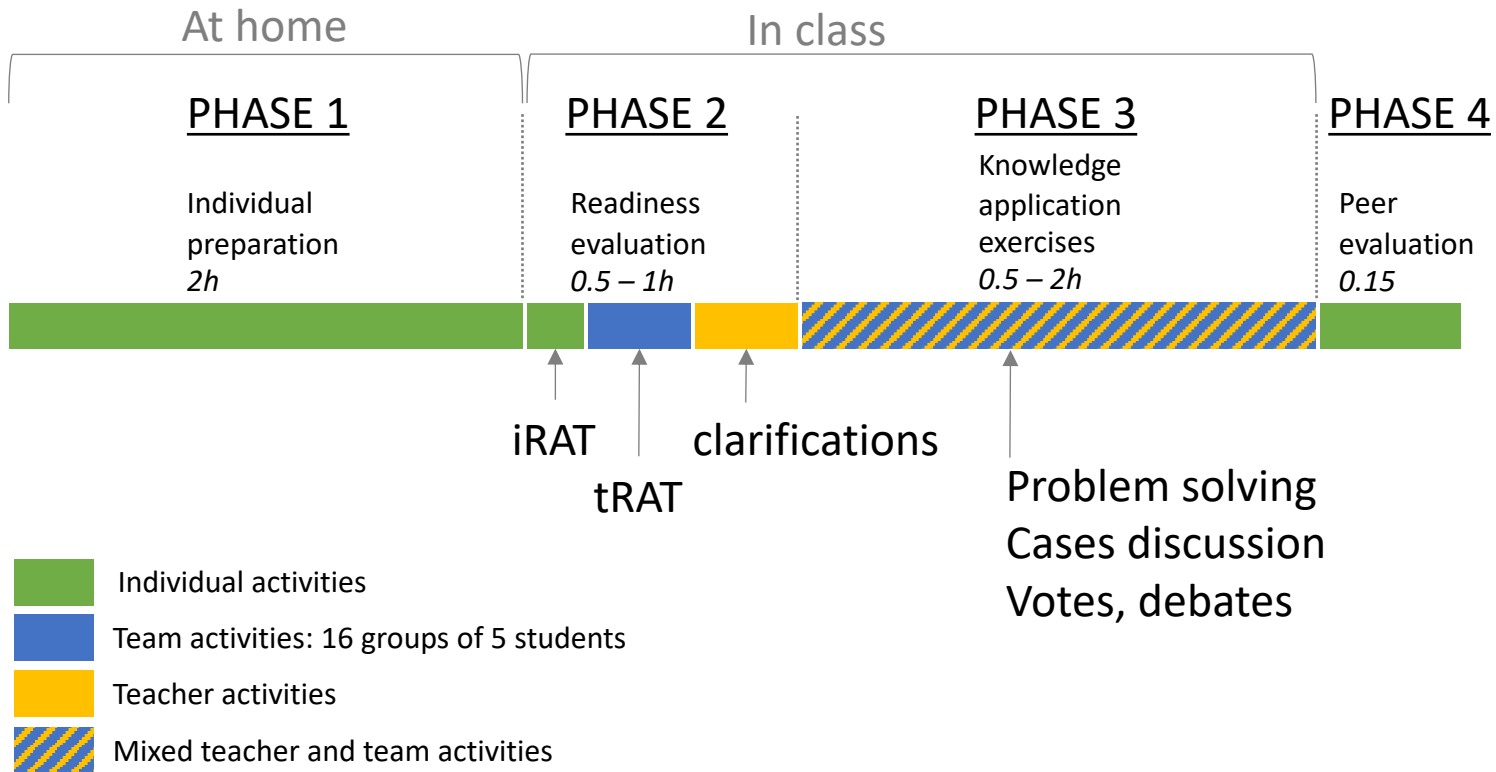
At home

In class

PHASE 1

Individual preparation
*2h*

PHASE 2

Readiness evaluation
*0.5 – 1h*

PHASE 3

Knowledge application exercises
*0.5 – 2h*

PHASE 4

Peer evaluation
*0.15*

iRAT

tRAT

clarifications

Problem solving
Cases discussion
Votes, debates

Individual activities

Team activities: 16 groups of 5 students

Teacher activities

Mixed teacher and team activities